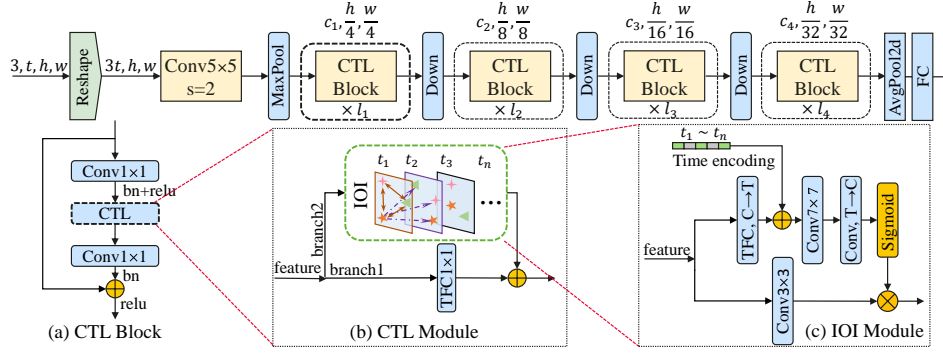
$3, t, h, w$ Reshape $3t, h, w$ Conv5×5 s=2 MaxPool $c_1, \frac{h}{4}, \frac{w}{4}$ CTL Block $\times l_1$ Down $c_2, \frac{h}{8}, \frac{w}{8}$ CTL Block $\times l_2$ Down $c_3, \frac{h}{16}, \frac{w}{16}$ CTL Block $\times l_3$ Down $c_4, \frac{h}{32}, \frac{w}{32}$ CTL Block $\times l_4$ AvgPool2d FC

Conv1×1
bn+relu
CTL
Conv1×1
bn
relu
(a) CTL Block

IOI
$t_1$ $t_2$ $t_3$ $t_n$
...
branch2
feature
branch1
TFC1×1
(b) CTL Module

$t_1 \sim t_n$
Time encoding
feature
TFC, C→T
Conv7×7
Conv, T→C
Sigmoid
Conv3×3
(c) IOI Module